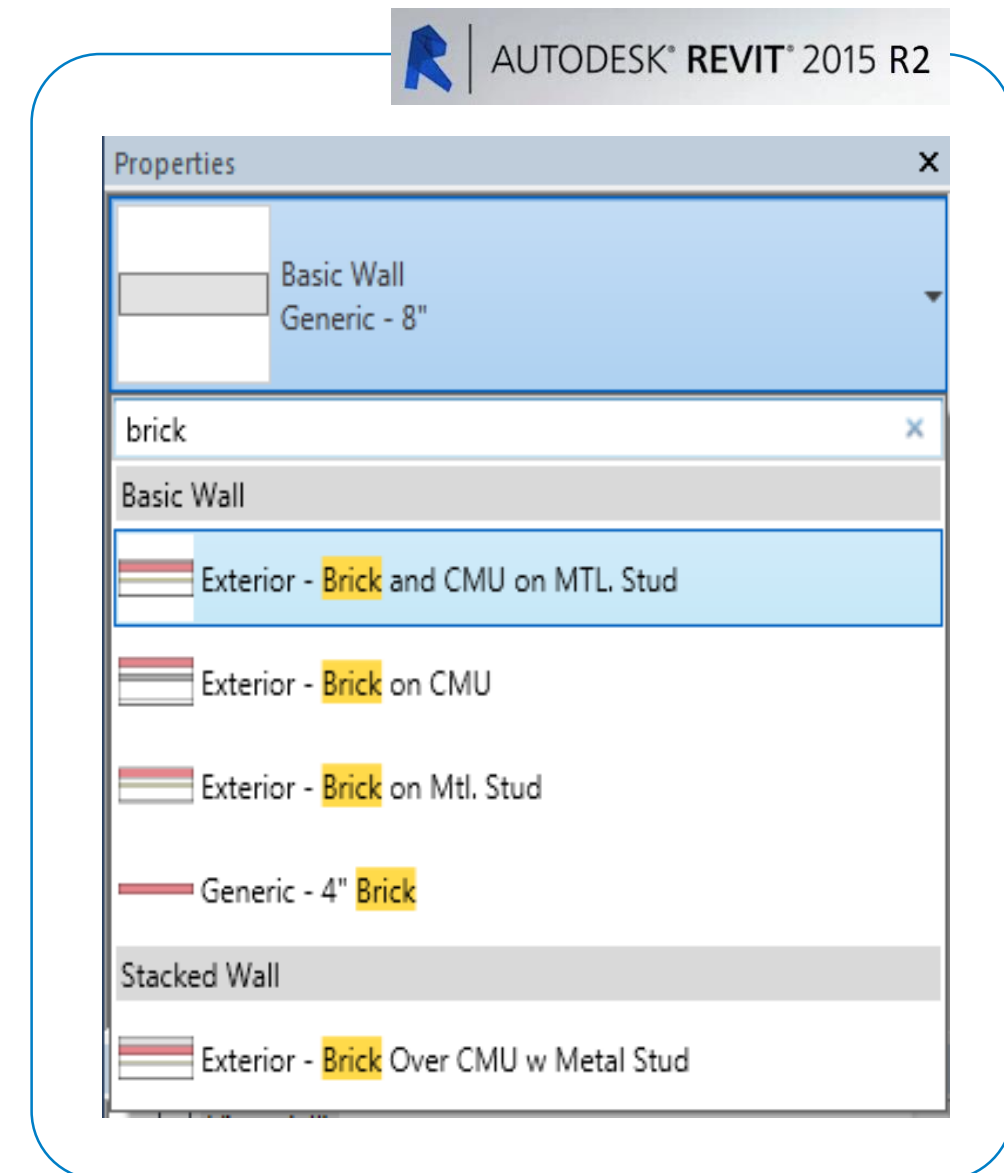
AUTODESK® REVIT® 2015 R2

Properties ×

Basic Wall
Generic - 8"

brick ×

Basic Wall

Exterior - Brick and CMU on MTL. Stud

Exterior - Brick on CMU

Exterior - Brick on Mtl. Stud

Generic - 4" Brick

Stacked Wall

Exterior - Brick Over CMU w Metal Stud